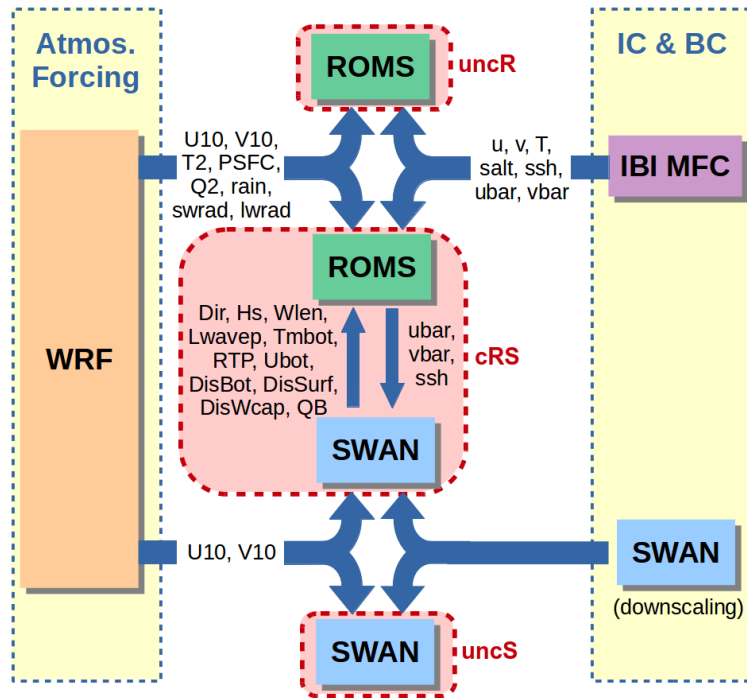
Atmos. Forcing

WRF

U10, V10, T2, PSFC, Q2, rain, swrad, lwrad

ROMS

uncR

u, v, T, salt, ssh, ubar, vbar

IC & BC

IBI MFC

ROMS

Dir, Hs, Wlen, Lwavep, Tmbot, RTP, Ubot, DisBot, DisSurf, DisWcap, QB

ubar, vbar, ssh

cRS

SWAN

U10, V10

SWAN

(downscaling)

SWAN

uncS